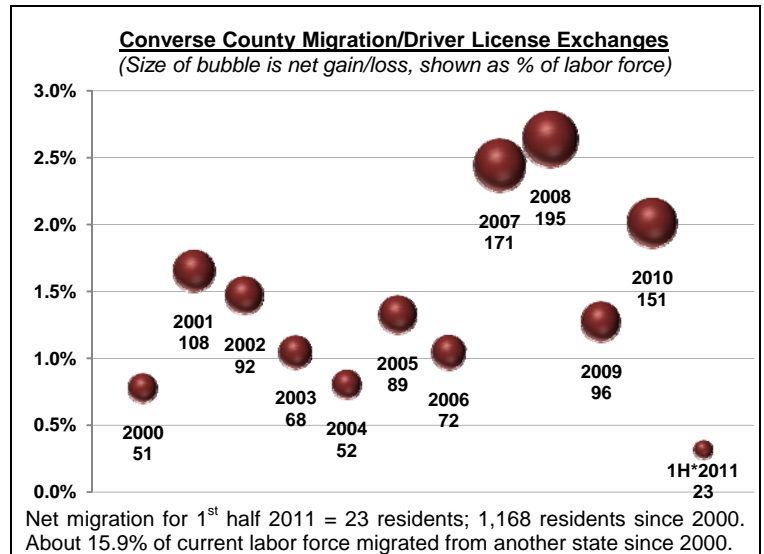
Converse County Migration/Driver License Exchanges

(Size of bubble is net gain/loss, shown as % of labor force)

3.0%
2.5%
2.0%
1.5%
1.0%
0.5%
0.0%

2000
51

2001
108

2002
92

2003
68

2004
52

2005
89

2006
72

2007
171

2008
195

2009
96

2010
151

1H*2011
23

Net migration for $1^{st}$ half 2011 = 23 residents; 1,168 residents since 2000. About 15.9% of current labor force migrated from another state since 2000.